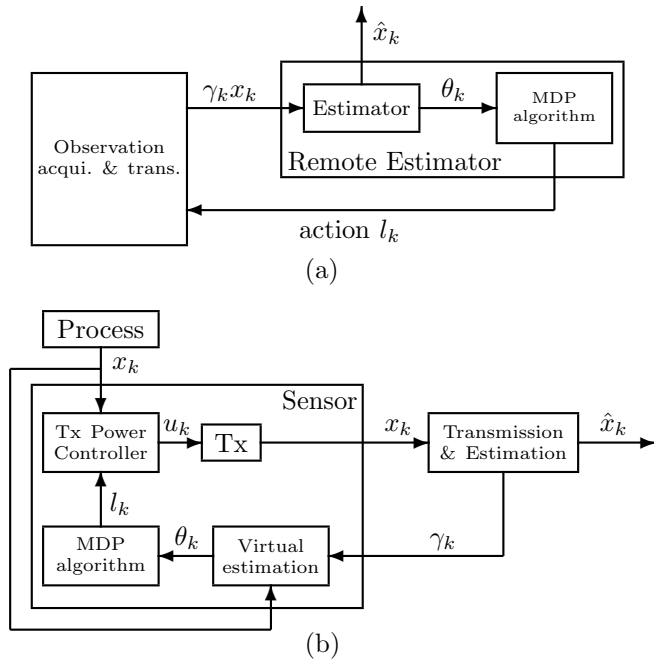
$\hat{x}_k$

$\gamma_k x_k$

Estimator

$\theta_k$

MDP algorithm

Observation acqui. & trans.

Remote Estimator

action $l_k$

(a)

Process

$x_k$

Sensor

Tx Power Controller

$u_k$

Tx

$x_k$

Transmission & Estimation

$\hat{x}_k$

$l_k$

MDP algorithm

$\theta_k$

Virtual estimation

$\gamma_k$

(b)